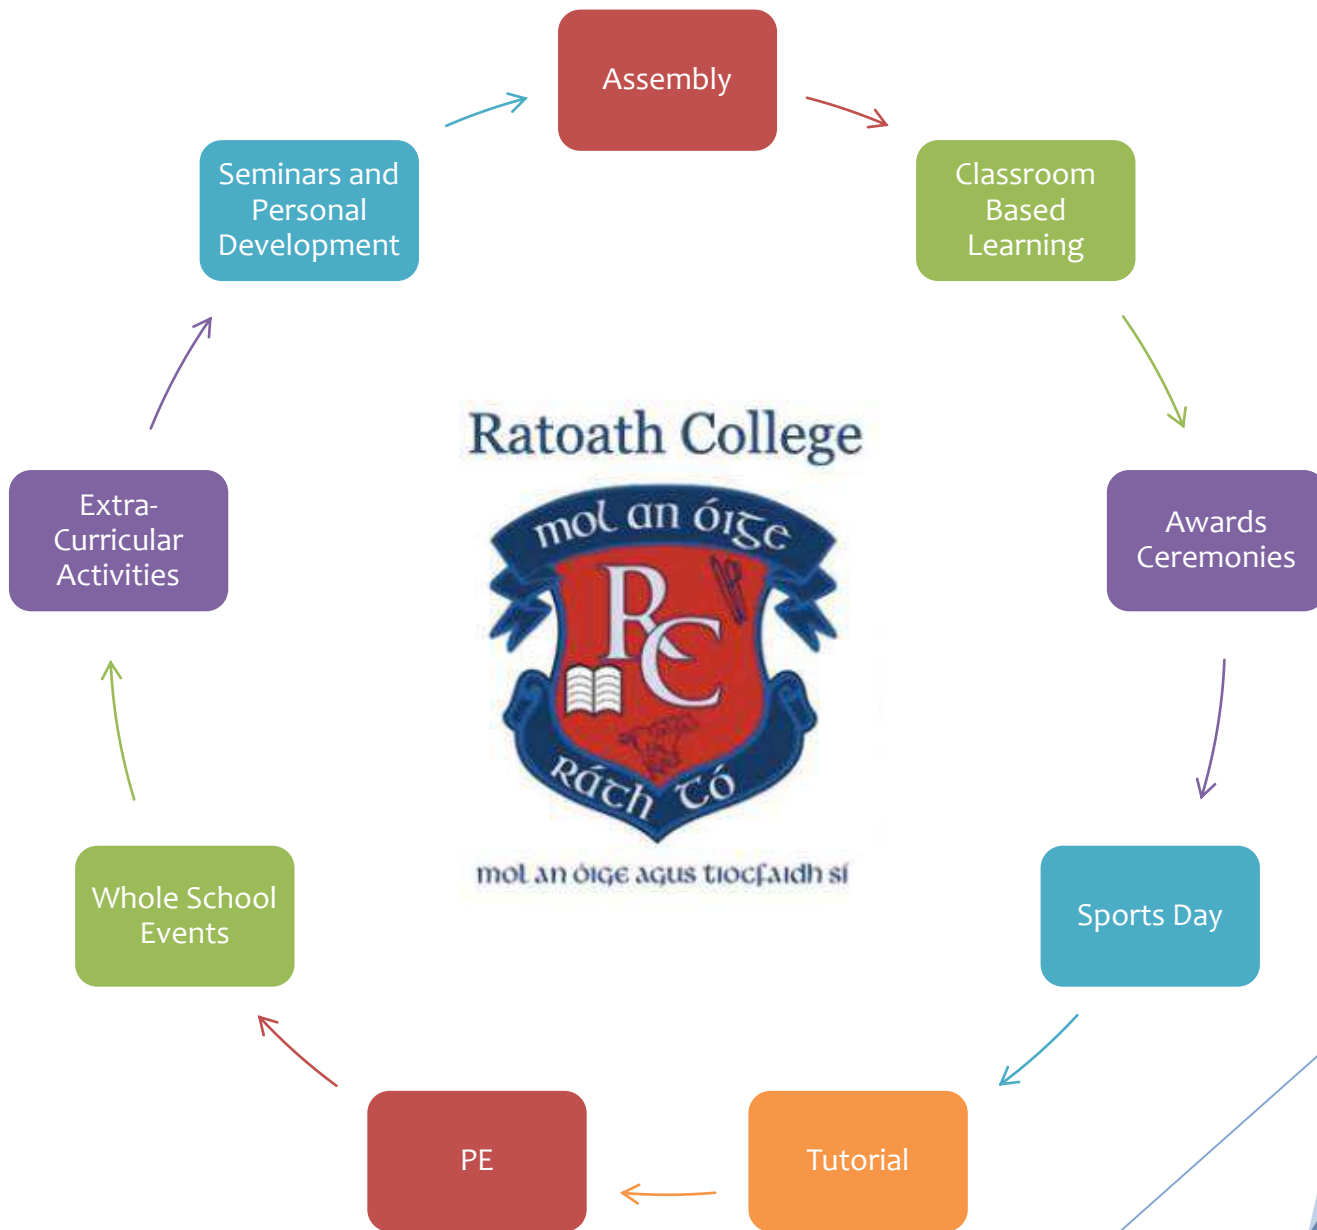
Assembly

Classroom Based Learning

Awards Ceremonies

Sports Day

Tutorial

PE

Whole School Events

Extra-Curricular Activities

Seminars and Personal Development

Ratoath College

mol an óige

RC

Ráth Tó

mol an óige agus tiocfaidh sí